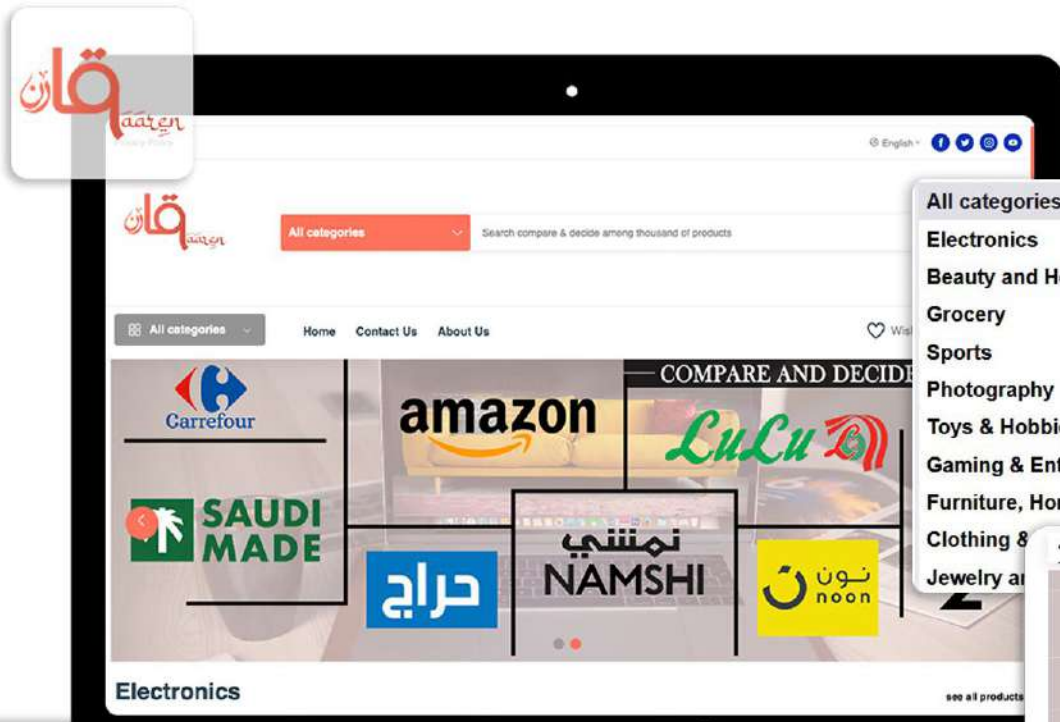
قارن
aaren
Privacy Policy

English

قارن
aaren

All categories

Search compare & decide among thousand of products

All categories

Home Contact Us About Us

Wis

All categories
Electronics
Beauty and He
Grocery
Sports
Photography
Toys & Hobbi
Gaming & Ent
Furniture, Ho
Clothing &
Jewelry ar

COMPARE AND DECIDE

Carrefour

amazon

LuLu

SAUDI MADE

حراج

نمشي
NAMSHI

نون
noon

Electronics

see all products